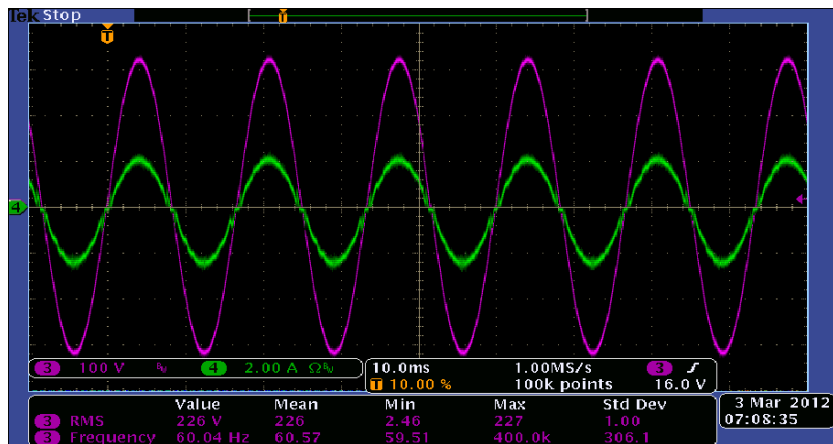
Tek Stop

T

4

3 100 V 4 2.00 A Ω

10.0ms 1.00MS/s 3 16.0 V
T 10.00 % 100k points

| | Value | Mean | Min | Max | Std Dev |
|---|---|---|---|---|---|
| 3 RMS | 226 V | 226 | 2.46 | 227 | 1.00 |
| 3 Frequency | 60.04 Hz | 60.57 | 59.51 | 400.0k | 306.1 |

3 Mar 2012
07:08:35